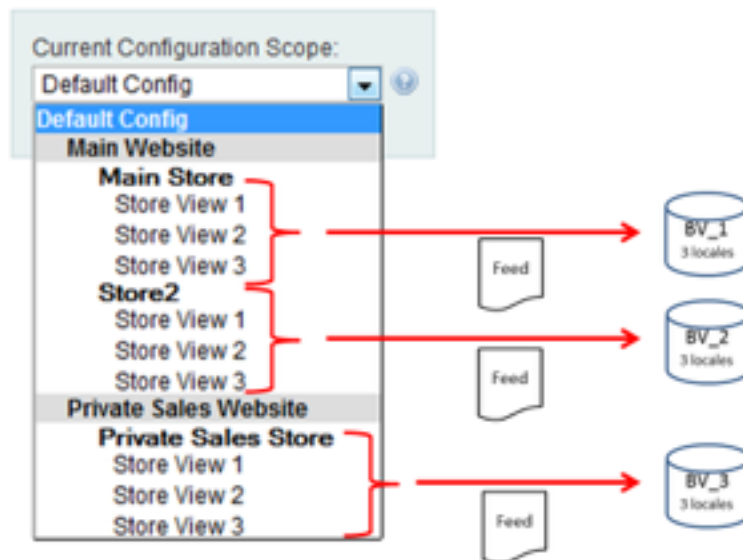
Current Configuration Scope:

Default Config

Default Config

Main Website

Main Store

Store View 1

Store View 2

Store View 3

Store2

Store View 1

Store View 2

Store View 3

Private Sales Website

Private Sales Store

Store View 1

Store View 2

Store View 3

Feed

Feed

Feed

BV_1
3 locales

BV_2
3 locales

BV_3
3 locales